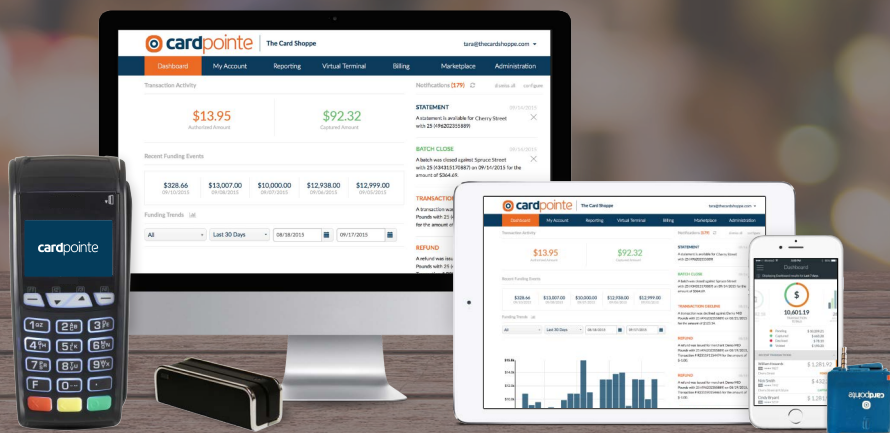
cardpointe | The Card Shoppe

tara@thecardshoppe.com

Dashboard | My Account | Reporting | Virtual Terminal | Billing | Marketplace | Administration

Transaction Activity

$13.95
Authorized Amount

$92.32
Captured Amount

Recent Funding Events

| $328.66 | $13,007.00 | $10,000.00 | $12,938.00 | $12,999.00 |
|---|---|---|---|---|
| 09/18/2015 | 09/17/2015 | 09/16/2015 | 09/08/2015 | 09/02/2015 |

Funding Trends

All | Last 30 Days | 08/18/2015 | 09/17/2015

Notifications (179)

STATEMENT
A statement is available for Cherry Street with 25 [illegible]

BATCH CLOSE
A batch was closed against Spruce Street with 25 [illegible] on 09/14/2015 for the amount of $364.69.

TRANSACTION
A transaction was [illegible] Pounds with 25 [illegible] for the amount of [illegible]

REFUND
A refund was issu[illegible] Pounds with 25 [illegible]

cardpointe

1 QZ | 2 ABC | 3 DEF | 4 GHI | 5 JKL | 6 MNO | 7 PRS | 8 TUV | 9 WXY | F | 0 | #

cardpointe | The Card Shoppe

Dashboard | My Account | Reporting | Virtual Terminal | Billing | Marketplace | Administration

$13.95
$92.32

$328.66 | $13,007.00 | $10,000.00 | $12,938.00 | $12,999.00

STATEMENT
BATCH CLOSE
TRANSACTION CHECKING
REFUND
REFUND

Dashboard

$

10,601.19

$ 1,281.92

$ 432

$ 1,111

cardpointe